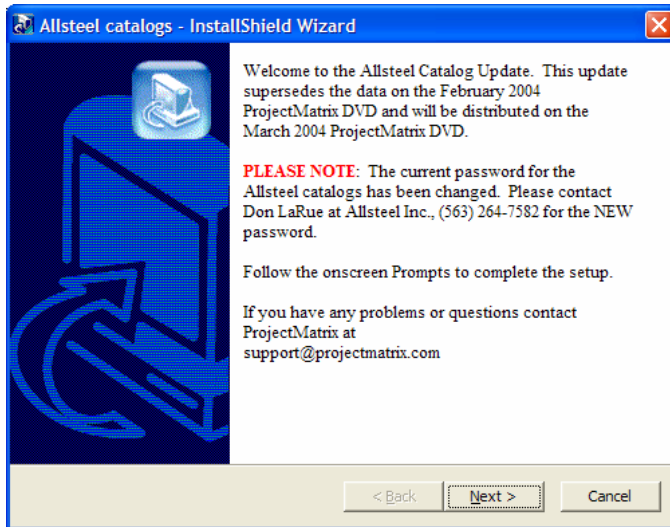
Allsteel catalogs - InstallShield Wizard

Welcome to the Allsteel Catalog Update. This update supersedes the data on the February 2004 ProjectMatrix DVD and will be distributed on the March 2004 ProjectMatrix DVD.

PLEASE NOTE: The current password for the Allsteel catalogs has been changed. Please contact Don LaRue at Allsteel Inc., (563) 264-7582 for the NEW password.

Follow the onscreen Prompts to complete the setup.

If you have any problems or questions contact ProjectMatrix at support@projectmatrix.com

< Back

Next >

Cancel